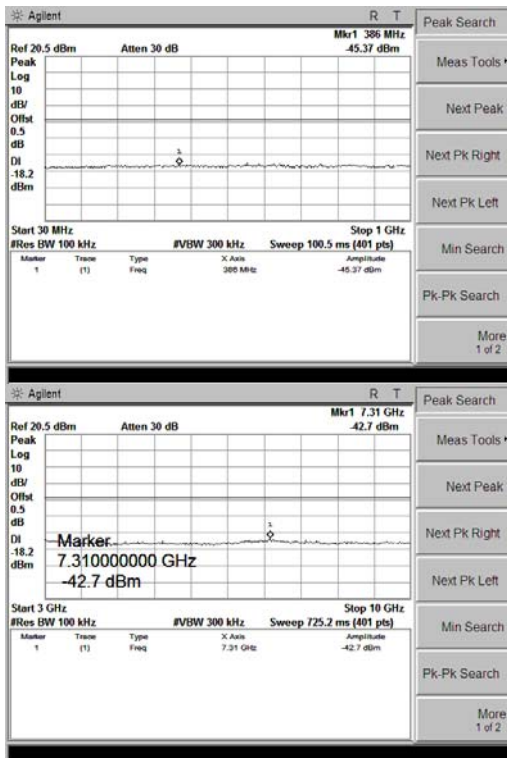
Agilent
R T
Mkr1 386 MHz
Ref 20.5 dBm
Atten 30 dB
-45.37 dBm
Peak
Log
10
dB/
Offst
0.5
dB
Dl
-18.2
dBm
1
Start 30 MHz
Stop 1 GHz
#Res BW 100 kHz
#VBW 300 kHz
Sweep 100.5 ms (401 pts)

| Marker | Trace | Type | X Axis | Amplitude |
|---|---|---|---|---|
| 1 | (1) | Freq | 386 MHz | -45.37 dBm |

Peak Search
Meas Tools
Next Peak
Next Pk Right
Next Pk Left
Min Search
Pk-Pk Search
More
1 of 2

Agilent
R T
Mkr1 7.31 GHz
Ref 20.5 dBm
Atten 30 dB
-42.7 dBm
Peak
Log
10
dB/
Offst
0.5
dB
Dl
-18.2
dBm
1
Marker
7.310000000 GHz
-42.7 dBm
Start 3 GHz
Stop 10 GHz
#Res BW 100 kHz
#VBW 300 kHz
Sweep 725.2 ms (401 pts)

| Marker | Trace | Type | X Axis | Amplitude |
|---|---|---|---|---|
| 1 | (1) | Freq | 7.31 GHz | -42.7 dBm |

Peak Search
Meas Tools
Next Peak
Next Pk Right
Next Pk Left
Min Search
Pk-Pk Search
More
1 of 2